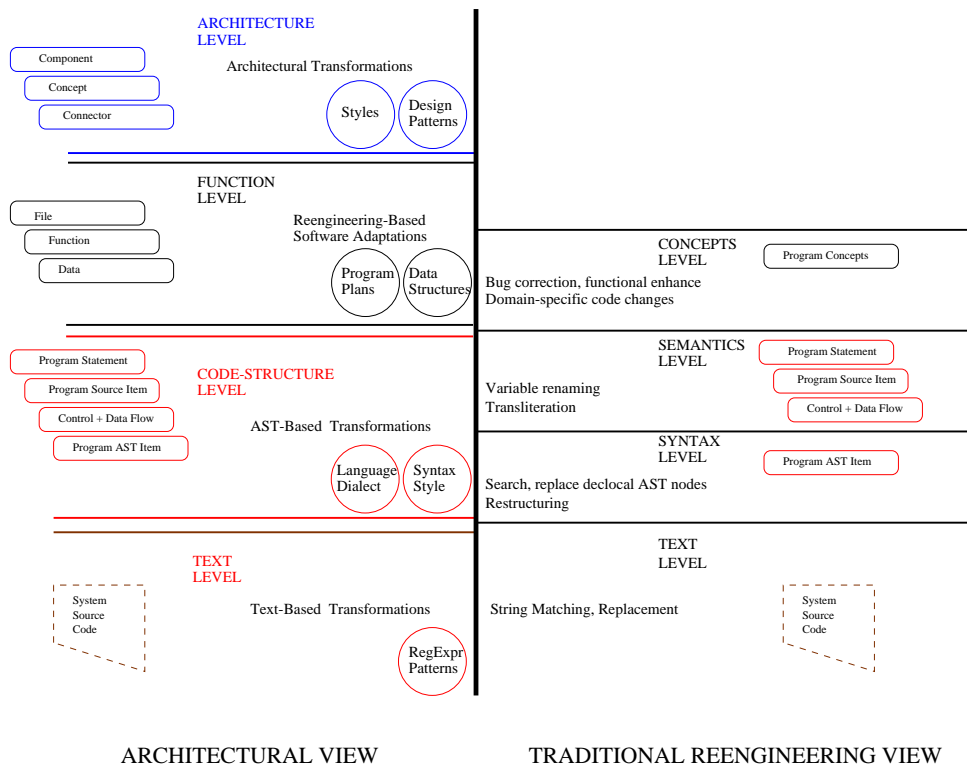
ARCHITECTURE LEVEL

Component

Concept

Connector

Architectural Transformations

Styles

Design Patterns

FUNCTION LEVEL

File

Function

Data

Reengineering-Based Software Adaptations

Program Plans

Data Structures

Program Statement

Program Source Item

Control + Data Flow

Program AST Item

CODE-STRUCTURE LEVEL

AST-Based Transformations

Language Dialect

Syntax Style

TEXT LEVEL

System Source Code

Text-Based Transformations

RegExpr Patterns

CONCEPTS LEVEL

Program Concepts

Bug correction, functional enhance
Domain-specific code changes

SEMANTICS LEVEL

Program Statement

Program Source Item

Control + Data Flow

Variable renaming
Transliteration

SYNTAX LEVEL

Program AST Item

Search, replace declocal AST nodes
Restructuring

TEXT LEVEL

String Matching, Replacement

System Source Code

ARCHITECTURAL VIEW

TRADITIONAL REENGINEERING VIEW